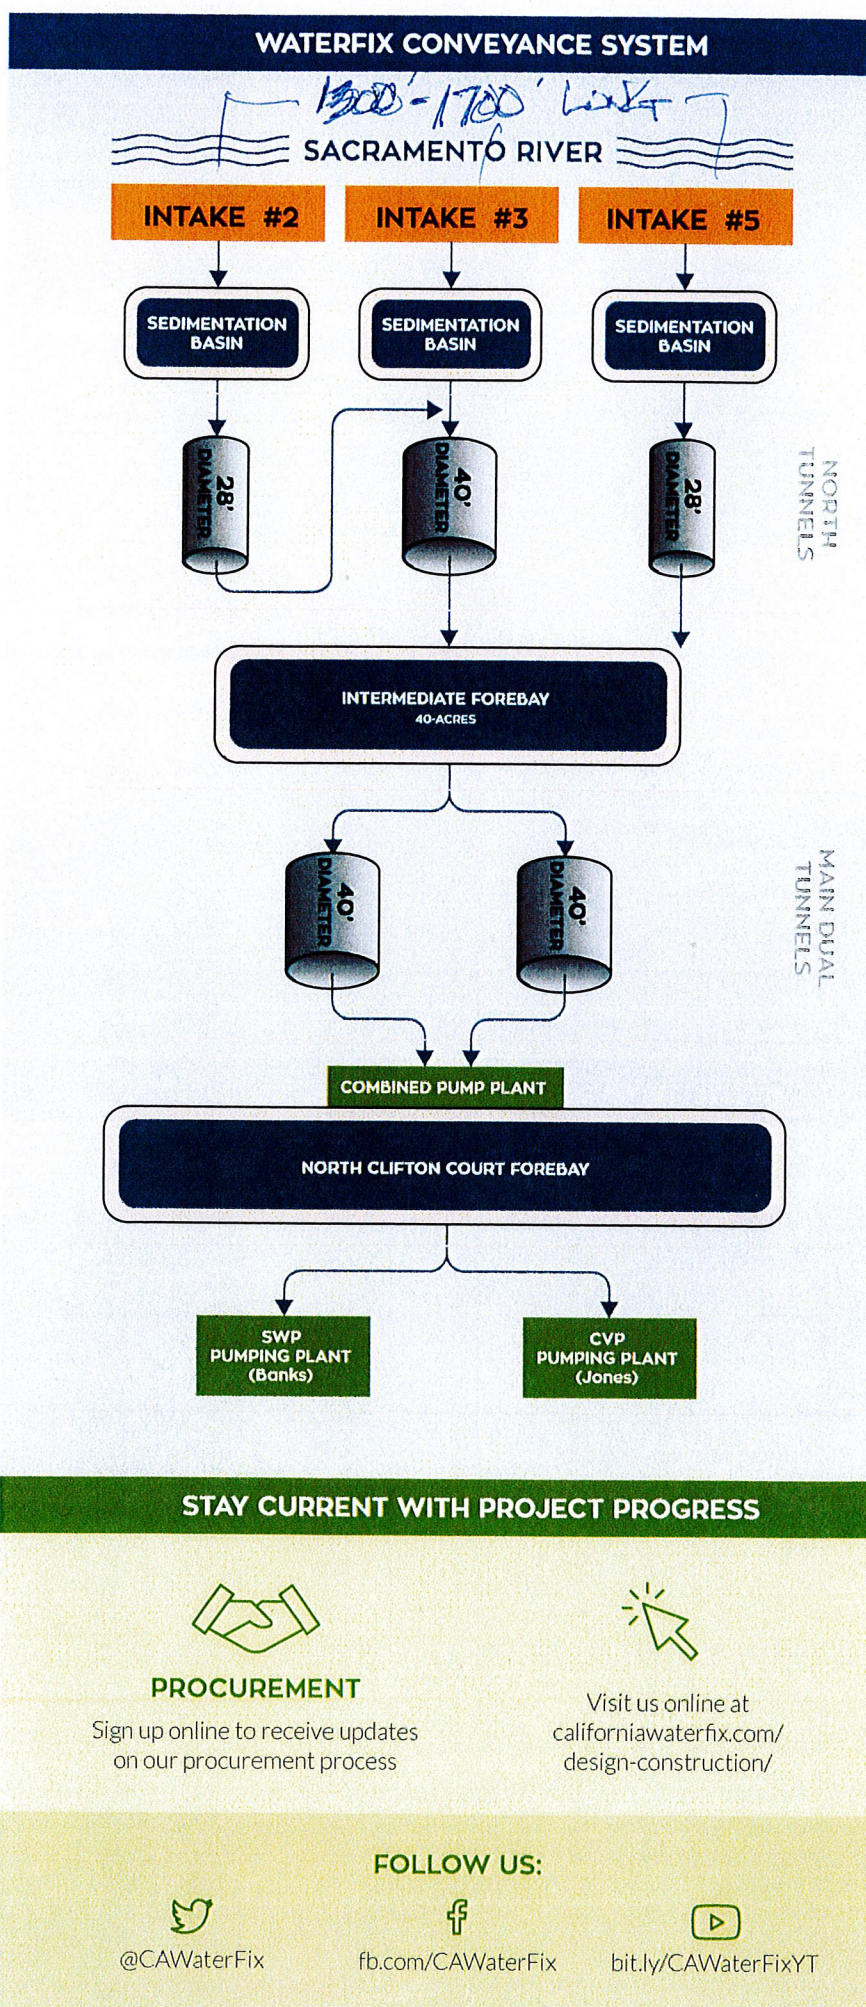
WATERFIX CONVEYANCE SYSTEM

1300'-1700' Long

SACRAMENTO RIVER

INTAKE #2

INTAKE #3

INTAKE #5

SEDIMENTATION BASIN

SEDIMENTATION BASIN

SEDIMENTATION BASIN

28' DIAMETER

40' DIAMETER

28' DIAMETER

NORTH TUNNELS

INTERMEDIATE FOREBAY
40-ACRES

40' DIAMETER

40' DIAMETER

MAIN DUAL TUNNELS

COMBINED PUMP PLANT

NORTH CLIFTON COURT FOREBAY

SWP PUMPING PLANT (Banks)

CVP PUMPING PLANT (Jones)

STAY CURRENT WITH PROJECT PROGRESS

PROCUREMENT

Sign up online to receive updates on our procurement process

Visit us online at californiawaterfix.com/design-construction/

FOLLOW US:

@CAWaterFix

fb.com/CAWaterFix

bit.ly/CAWaterFixYT